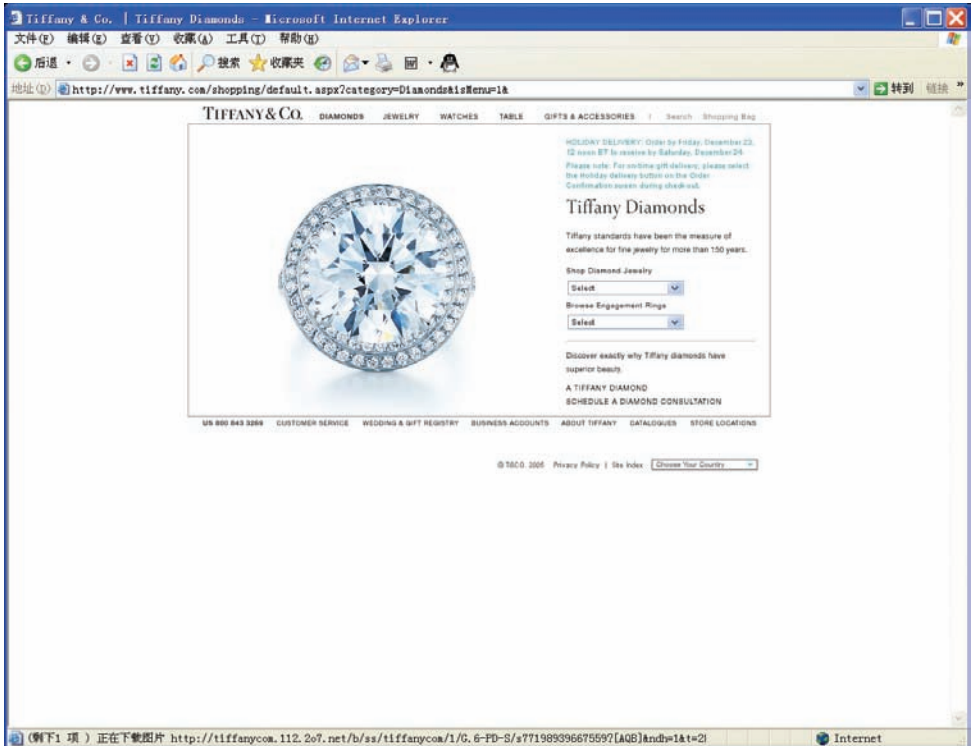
Tiffany & Co. | Tiffany Diamonds - Microsoft Internet Explorer

文件(F) 编辑(E) 查看(V) 收藏(A) 工具(T) 帮助(H)

后退 搜索 收藏夹

地址(D) http://www.tiffany.com/shopping/default.aspx?category=Diamonds&isMenu=1& 转到 链接

TIFFANY & CO. DIAMONDS JEWELRY WATCHES TABLE GIFTS & ACCESSORIES | Search Shopping Bag

HOLIDAY DELIVERY: Order by Friday, December 23, 12 noon ET to receive by Saturday, December 24.

Please note: For on-time gift delivery, please select the Holiday delivery button on the Order Confirmation screen during check-out.

Tiffany Diamonds

Tiffany standards have been the measure of excellence for fine jewelry for more than 150 years.

Shop Diamond Jewelry

Select

Browse Engagement Rings

Select

Discover exactly why Tiffany diamonds have superior beauty.

A TIFFANY DIAMOND

SCHEDULE A DIAMOND CONSULTATION

US 800 843 3269 CUSTOMER SERVICE WEDDING & GIFT REGISTRY BUSINESS ACCOUNTS ABOUT TIFFANY CATALOGUES STORE LOCATIONS

© T&CO. 2005 Privacy Policy | Site Index Choose Your Country

(剩下1 项) 正在下载图片 http://tiffanycom.112.2o7.net/b/ss/tiffanycom/1/G.6-PD-S/s77198939667559?[AQB]&ndh=1&t=2| Internet